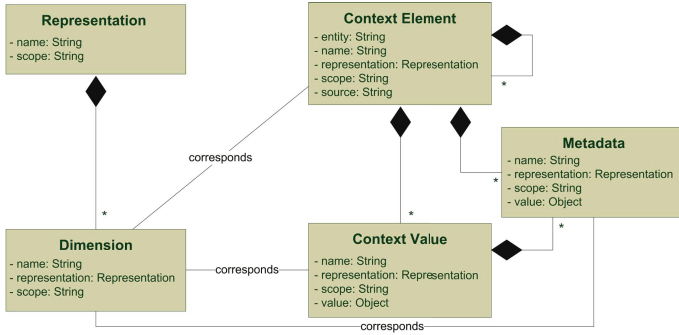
Representation
- name: String
- scope: String

Context Element
- entity: String
- name: String
- representation: Representation
- scope: String
- source: String

*

Metadata
- name: String
- representation: Representation
- scope: String
- value: Object

corresponds

*

*

*

Dimension
- name: String
- representation: Representation
- scope: String

corresponds

Context Value
- name: String
- representation: Representation
- scope: String
- value: Object

*

corresponds